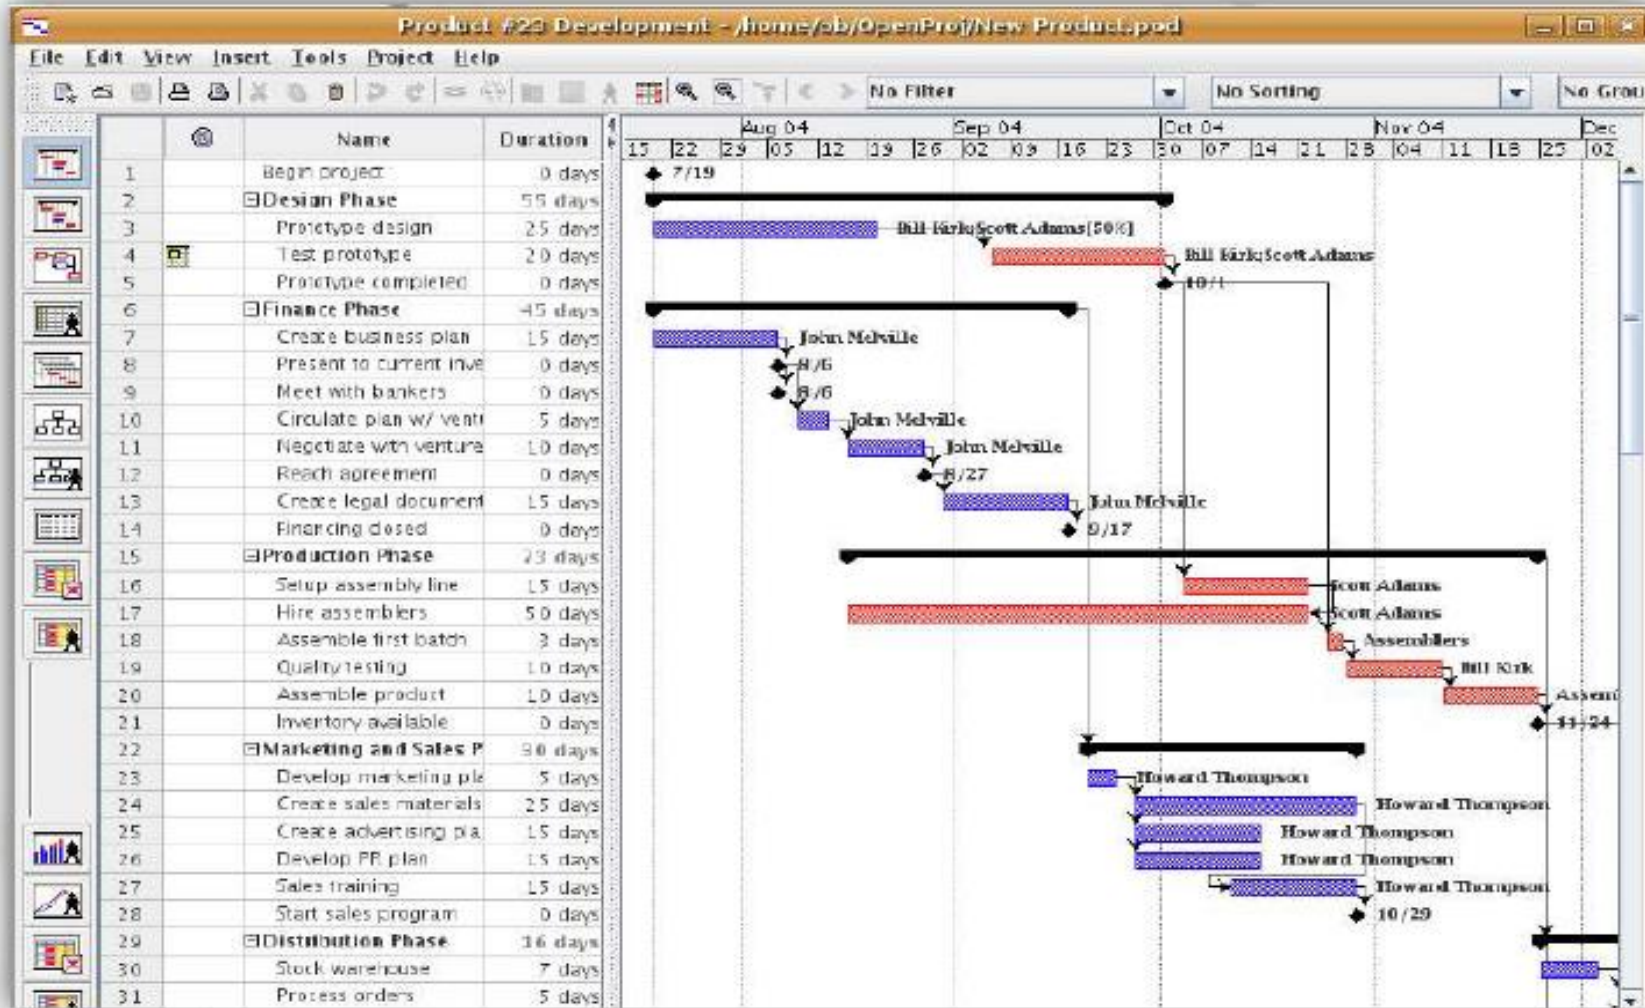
Product #23 Development - /home/sb/OpenProj/New Product.pod

File Edit View Insert Tools Project Help

No Filter
No Sorting
No Grou

| | | Name | Duration |
|---|---|---|---|
| 1 | | Begin project | 0 days |
| 2 | | ⊟Design Phase | 55 days |
| 3 | | Prototype design | 25 days |
| 4 | | Test prototype | 20 days |
| 5 | | Prototype completed | 0 days |
| 6 | | ⊟Finance Phase | 45 days |
| 7 | | Create business plan | 15 days |
| 8 | | Present to current inve | 0 days |
| 9 | | Meet with bankers | 0 days |
| 10 | | Circulate plan w/ vent | 5 days |
| 11 | | Negotiate with venture | 10 days |
| 12 | | Reach agreement | 0 days |
| 13 | | Create legal document | 15 days |
| 14 | | Financing closed | 0 days |
| 15 | | ⊟Production Phase | 73 days |
| 16 | | Setup assembly line | 15 days |
| 17 | | Hire assemblers | 50 days |
| 18 | | Assemble first batch | 3 days |
| 19 | | Quality testing | 10 days |
| 20 | | Assemble product | 10 days |
| 21 | | Inventory available | 0 days |
| 22 | | ⊟Marketing and Sales P | 30 days |
| 23 | | Develop marketing pla | 5 days |
| 24 | | Create sales materials | 25 days |
| 25 | | Create advertising pla | 15 days |
| 26 | | Develop PR plan | 15 days |
| 27 | | Sales training | 15 days |
| 28 | | Start sales program | 0 days |
| 29 | | ⊟Distribution Phase | 16 days |
| 30 | | Stock warehouse | 7 days |
| 31 | | Process orders | 5 days |

Aug 04 Sep 04 Oct 04 Nov 04 Dec
15 22 29 05 12 19 26 02 09 16 23 30 07 14 21 28 04 11 18 25 02

7/19
Bill Kirk;Scott Adams[50%]
Bill Kirk;Scott Adams
10/1
John Melville
8/6
8/6
John Melville
John Melville
8/27
John Melville
9/17
Scott Adams
Scott Adams
Assemblers
Bill Kirk
Assem
11/24
Howard Thompson
Howard Thompson
Howard Thompson
Howard Thompson
Howard Thompson
10/29